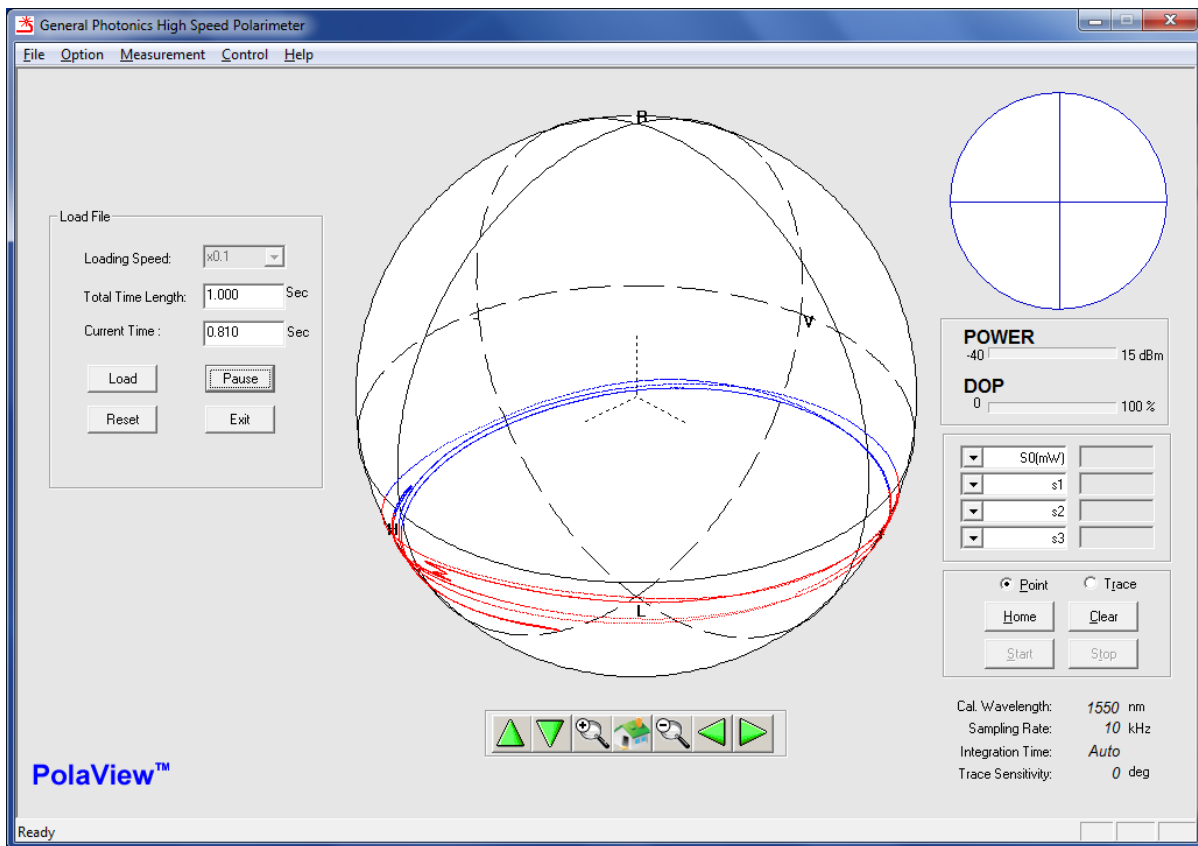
General Photonics High Speed Polarimeter

File Option Measurement Control Help

Load File

Loading Speed: x0.1

Total Time Length: 1.000 Sec

Current Time : 0.810 Sec

Load Pause

Reset Exit

R

V

H

L

POWER
-40 15 dBm

DOP
0 100 %

S0(mW)
s1
s2
s3

Point Trace

Home Clear

Start Stop

Cal. Wavelength: 1550 nm
Sampling Rate: 10 kHz
Integration Time: Auto
Trace Sensitivity: 0 deg

PolaView™

Ready